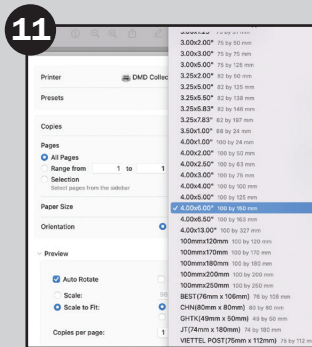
11

Printer DMD Collec

Presets

Copies

Pages
All Pages
Range from 1 to 1
Selection
Select pages from the sidebar

Paper Size

Orientation

Preview

Auto Rotate
Scale:
Scale to Fit:

Copies per page: 1

3.00x1.25" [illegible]
3.00x2.00" 75 by 50 mm
3.00x3.00" 75 by 75 mm
3.00x5.00" 75 by 125 mm
3.25x2.00" 82 by 50 mm
3.25x5.00" 82 by 125 mm
3.25x5.50" 82 by 138 mm
3.25x5.83" 82 by 146 mm
3.25x7.83" 82 by 197 mm
3.50x1.00" 88 by 24 mm
4.00x1.00" 100 by 24 mm
4.00x2.00" 100 by 50 mm
4.00x2.50" 100 by 63 mm
4.00x3.00" 100 by 75 mm
4.00x4.00" 100 by 100 mm
4.00x5.00" 100 by 125 mm
✓ 4.00x6.00" 100 by 150 mm
4.00x6.50" 100 by 163 mm
4.00x13.00" 100 by 327 mm
100mmx120mm 100 by 120 mm
100mmx170mm 100 by 170 mm
100mmx180mm 100 by 180 mm
100mmx200mm 100 by 200 mm
100mmx250mm 100 by 250 mm
BEST(76mm x 106mm) 76 by 106 mm
CHN(80mm x 80mm) 80 by 80 mm
GHTK(49mm x 50mm) 49 by 50 mm
JT(74mm x 180mm) 74 by 180 mm
VIETTEL POST(75mm x 112mm) 75 by 112 mm